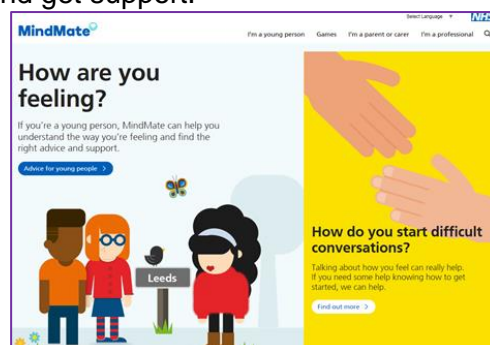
nd get support.

MindMate

Select Language ▼ NHS

I'm a young person Games I'm a parent or carer I'm a professional

How are you feeling?

If you're a young person, MindMate can help you understand the way you're feeling and find the right advice and support.

Advice for young people >

Leeds

How do you start difficult conversations?

Talking about how you feel can really help. If you need some help knowing how to get started, we can help.

Find out more >